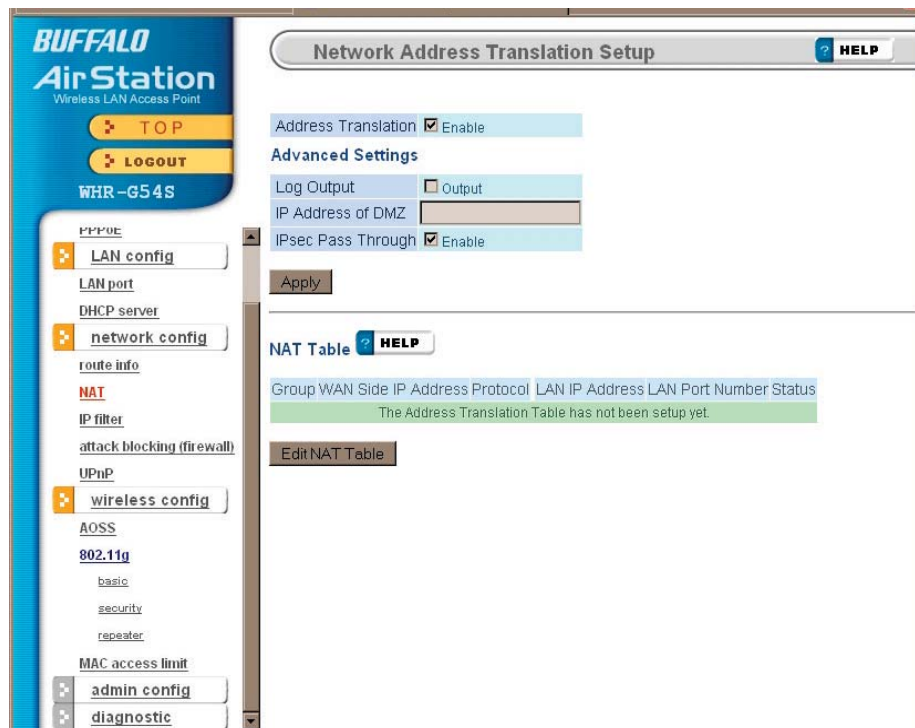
BUFFALO
AirStation
Wireless LAN Access Point

TOP
LOGOUT
WHR-G54S

PPPoE
LAN config
LAN port
DHCP server
network config
route info
NAT
IP filter
attack blocking (firewall)
UPnP
wireless config
AOSS
802.11g
basic
security
repeater
MAC access limit
admin config
diagnostic

Network Address Translation Setup
HELP

| Address Translation | ☑ Enable |
|---|---|

Advanced Settings

| Log Output | ☐ Output |
|---|---|
| IP Address of DMZ | |
| IPsec Pass Through | ☑ Enable |

Apply

NAT Table HELP

| Group | WAN Side IP Address | Protocol | LAN IP Address | LAN Port Number | Status |
|---|---|---|---|---|---|
| The Address Translation Table has not been setup yet. | | | | | |

Edit NAT Table